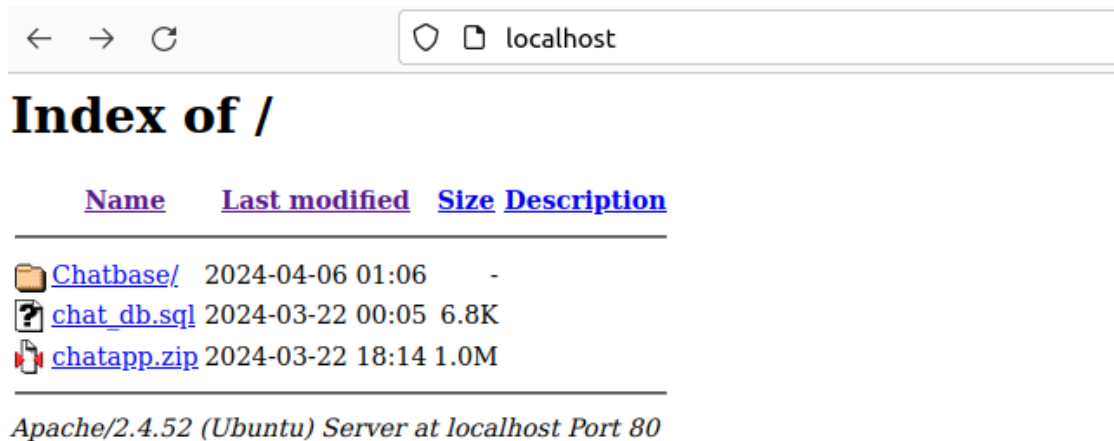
localhost

# Index of /

| Name | Last modified | Size | Description |
|---|---|---|---|
| Chatbase/ | 2024-04-06 01:06 | - | |
| chat_db.sql | 2024-03-22 00:05 | 6.8K | |
| chatapp.zip | 2024-03-22 18:14 | 1.0M | |

Apache/2.4.52 (Ubuntu) Server at localhost Port 80